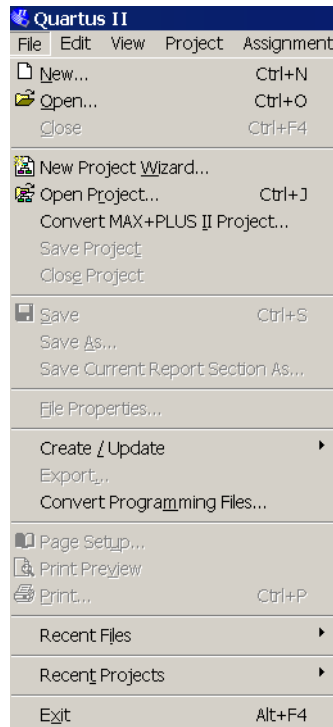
Quartus II
File Edit View Project Assignment
New... Ctrl+N
Open... Ctrl+O
Close Ctrl+F4
New Project Wizard...
Open Project... Ctrl+J
Convert MAX+PLUS II Project...
Save Project
Close Project
Save Ctrl+S
Save As...
Save Current Report Section As...
File Properties...
Create / Update
Export...
Convert Programming Files...
Page Setup...
Print Preview
Print... Ctrl+P
Recent Files
Recent Projects
Exit Alt+F4